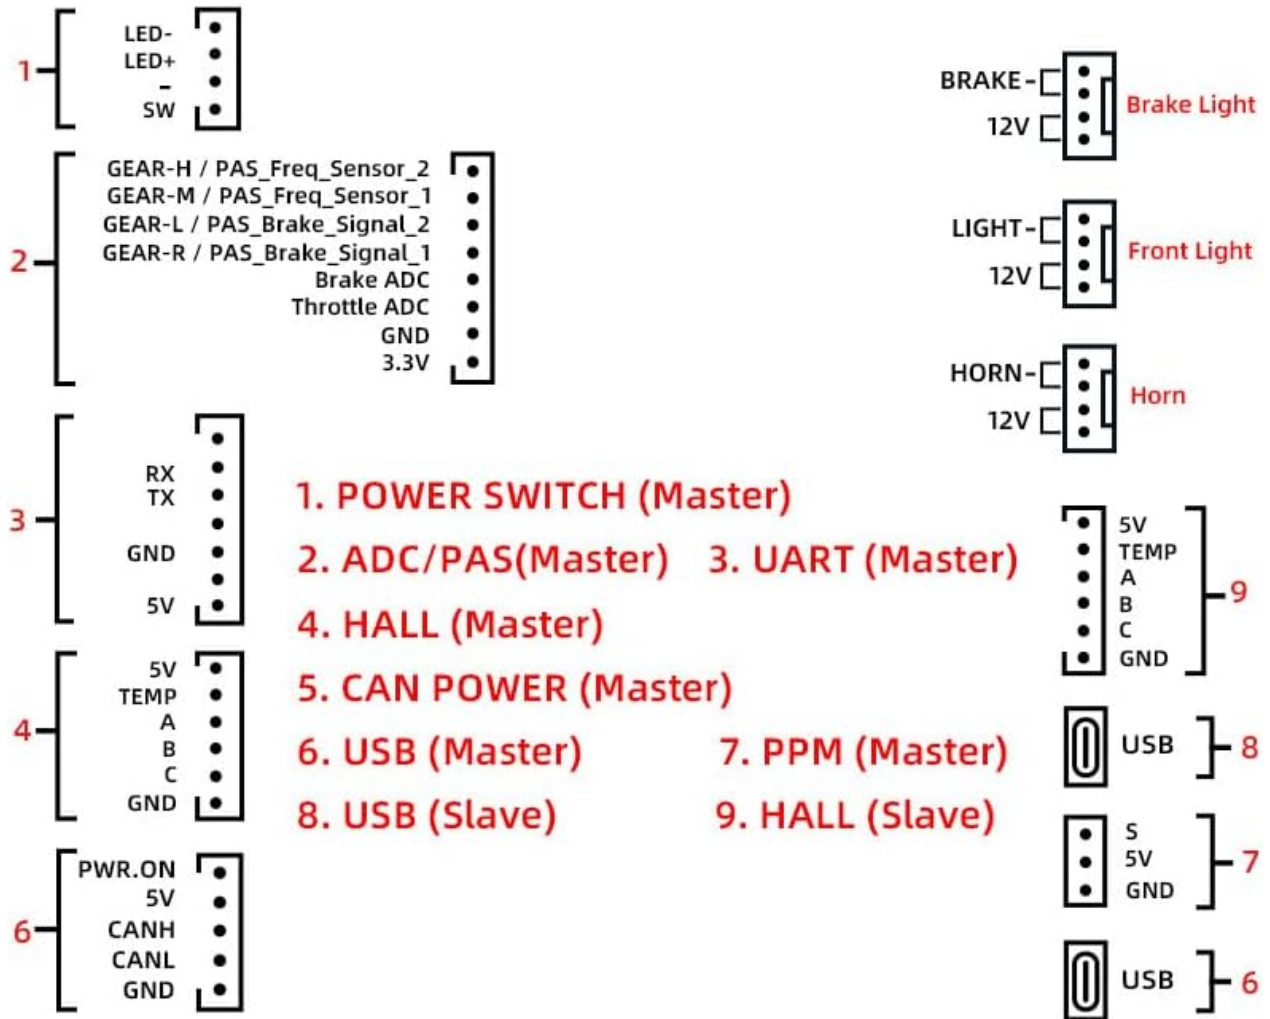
1
LED-
LED+
-
SW

2
GEAR-H / PAS_Freq_Sensor_2
GEAR-M / PAS_Freq_Sensor_1
GEAR-L / PAS_Brake_Signal_2
GEAR-R / PAS_Brake_Signal_1
Brake ADC
Throttle ADC
GND
3.3V

3
RX
TX
GND
5V

4
5V
TEMP
A
B
C
GND

6
PWR.ON
5V
CANH
CANL
GND

BRAKE-
12V
Brake Light

LIGHT-
12V
Front Light

HORN-
12V
Horn

1. POWER SWITCH (Master)
2. ADC/PAS(Master) 3. UART (Master)
4. HALL (Master)
5. CAN POWER (Master)
6. USB (Master) 7. PPM (Master)
8. USB (Slave) 9. HALL (Slave)

5V
TEMP
A
B
C
GND
9

USB
8

S
5V
GND
7

USB
6